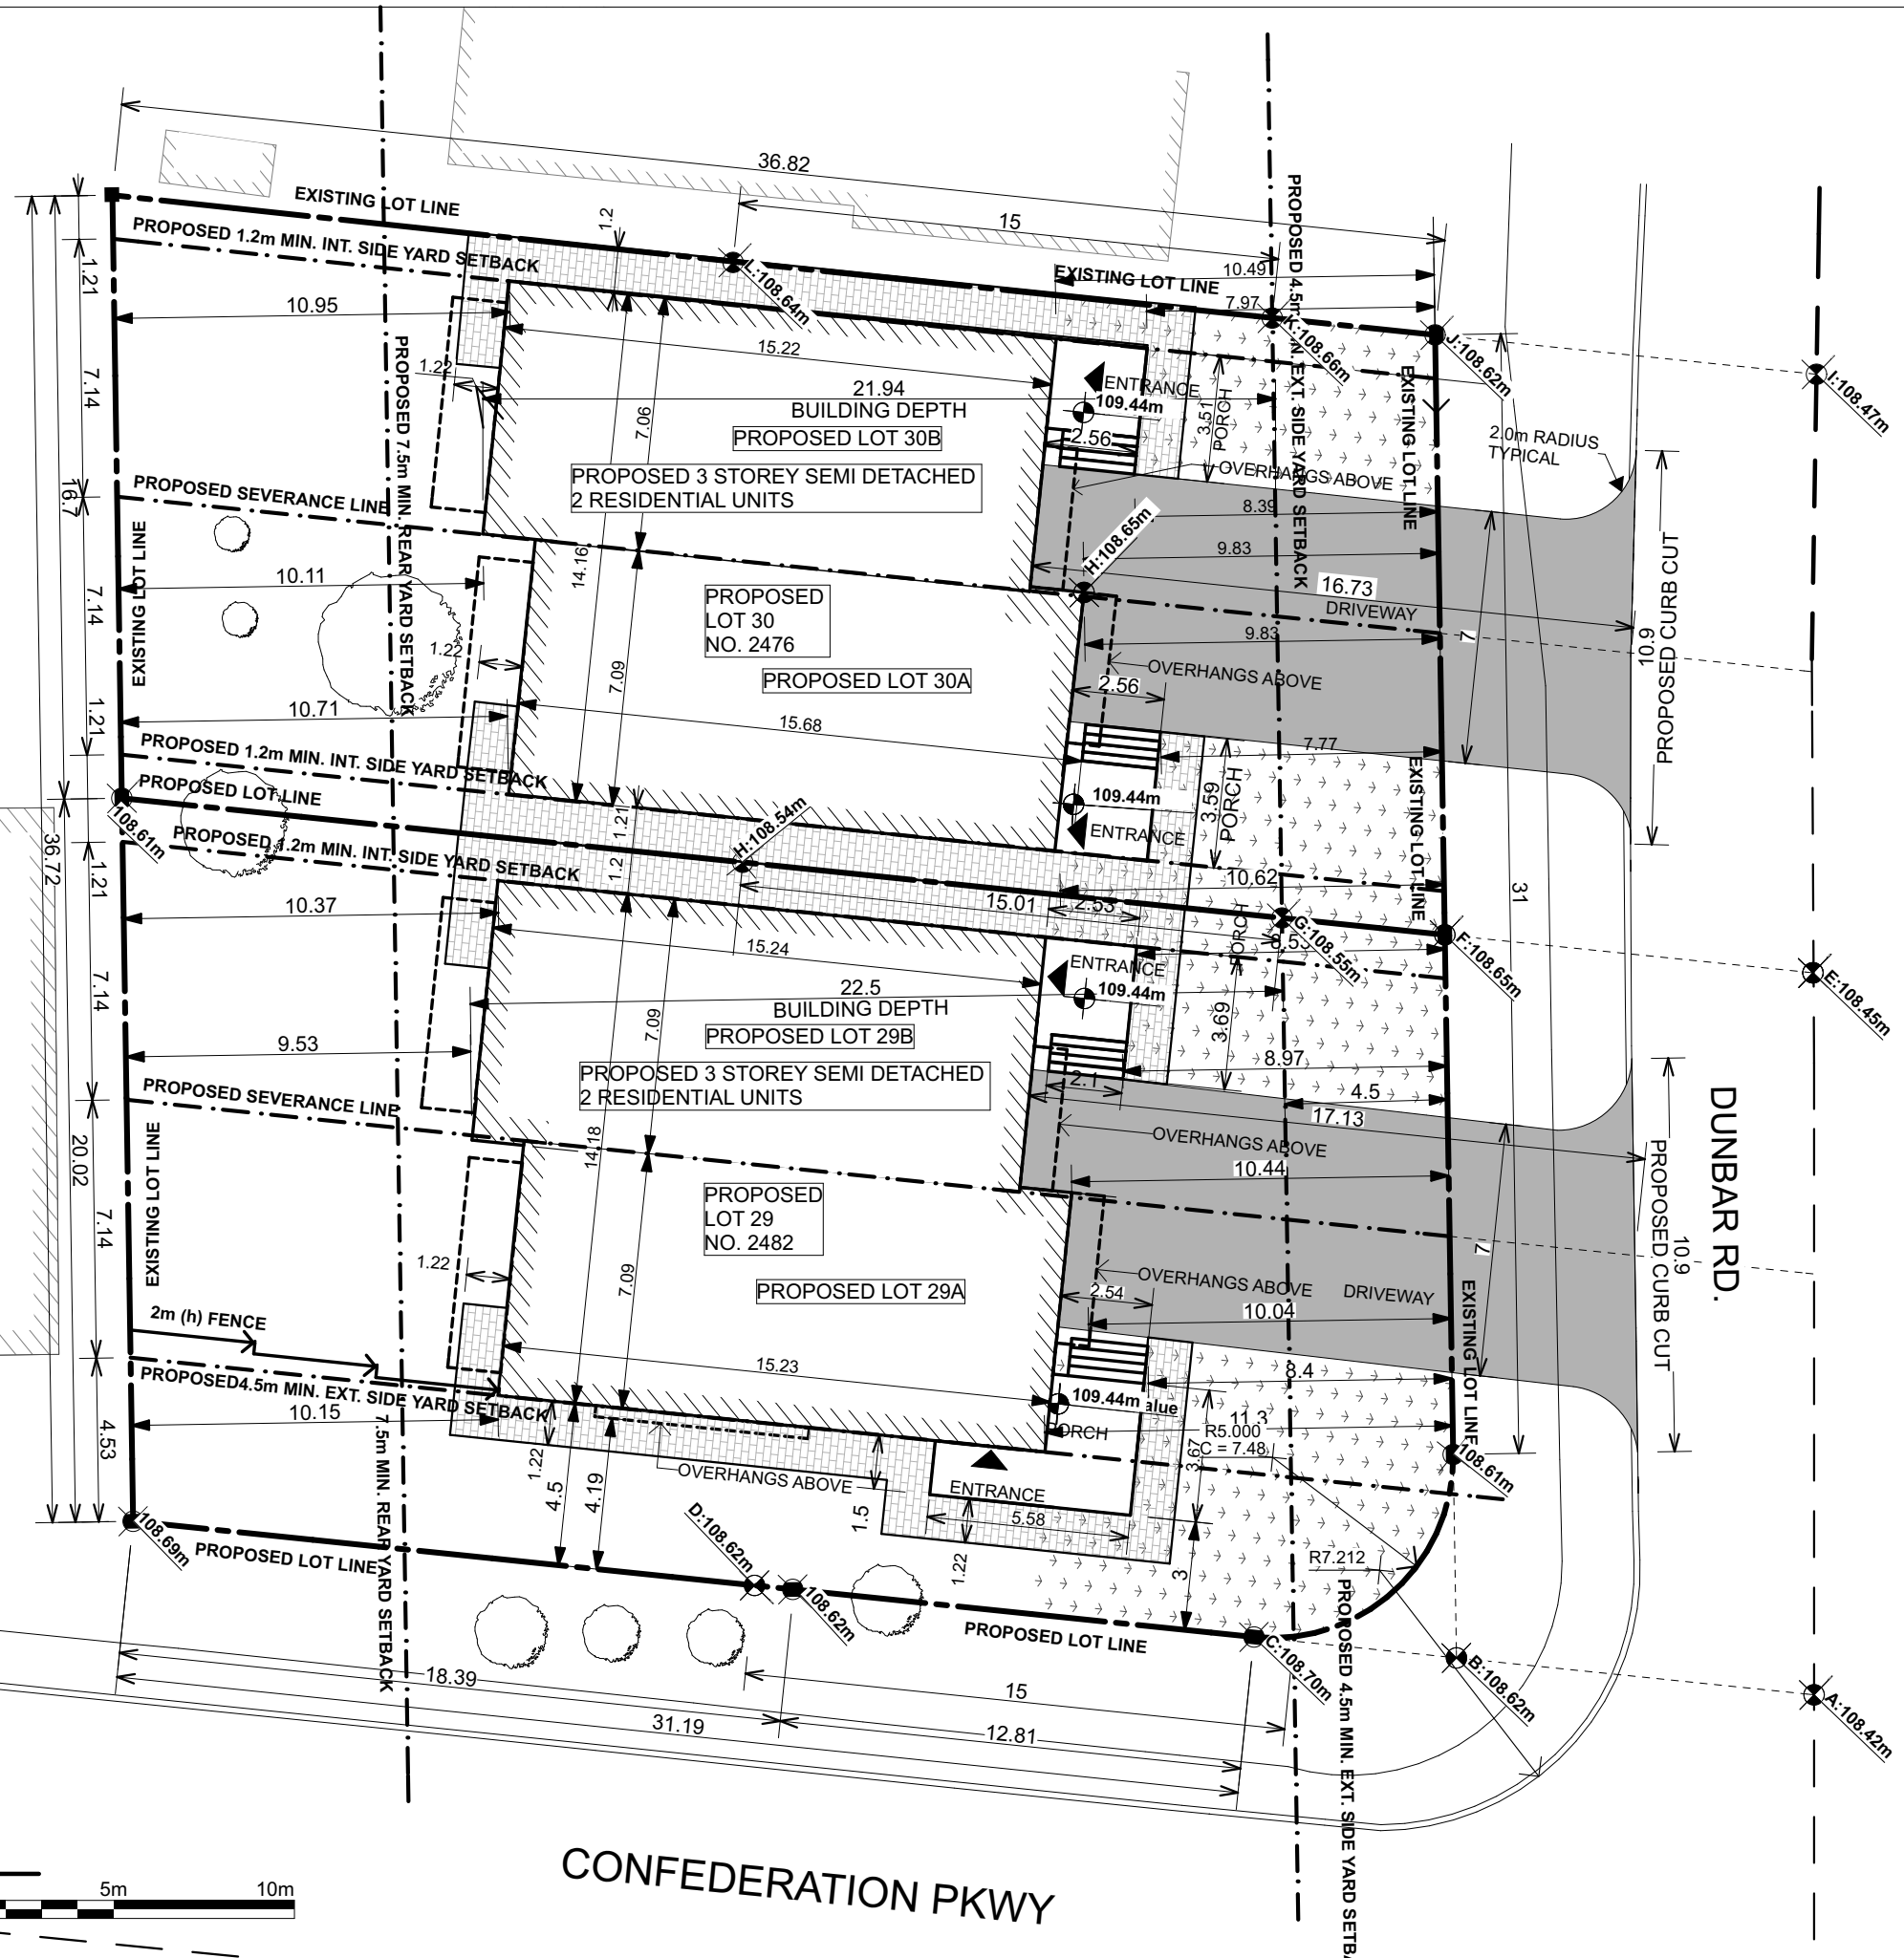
36.82
EXISTING LOT LINE
1.2
15
PROPOSED 1.2m MIN. INT. SIDE YARD SETBACK
L:108.64m
EXISTING LOT LINE
10.49
7.97
K:108.66m
J:108.62m
I:108.47m
PROPOSED 4.5m MIN. EXT. SIDE YARD SETBACK
1.21
10.95
PROPOSED 7.5m MIN. REAR YARD SETBACK
1.22
15.22
21.94
BUILDING DEPTH
ENTRANCE
109.44m
3.51
PORCH
7.14
7.06
PROPOSED LOT 30B
2.56
2.0m RADIUS TYPICAL
PROPOSED 3 STOREY SEMI DETACHED
2 RESIDENTIAL UNITS
OVERHANGS ABOVE
EXISTING LOT LINE
16.7
PROPOSED SEVERANCE LINE
8.39
H:108.65m
9.83
14.16
10.11
PROPOSED LOT 30
NO. 2476
16.73
DRIVEWAY
PROPOSED CURB CUT
7.14
EXISTING LOT LINE
9.83
7
10.9
1.22
OVERHANGS ABOVE
7.09
PROPOSED LOT 30A
2.56
10.71
15.68
1.21
PROPOSED 1.2m MIN. INT. SIDE YARD SETBACK
7.77
PROPOSED LOT LINE
109.44m
3.59
PORCH
EXISTING LOT LINE
36.72
108.61m
PROPOSED 1.2m MIN. INT. SIDE YARD SETBACK
1.21
H:108.54m
ENTRANCE
1.2
1.21
10.62
31
15.01
2.53
G:108.55m
8.53
F:108.65m
E:108.45m
10.37
15.24
PORCH
ENTRANCE
22.5
BUILDING DEPTH
109.44m
7.14
7.09
PROPOSED LOT 29B
3.69
9.53
8.97
PROPOSED 3 STOREY SEMI DETACHED
2 RESIDENTIAL UNITS
2.1
4.5
17.13
DUNBAR RD.
PROPOSED SEVERANCE LINE
OVERHANGS ABOVE
14.18
10.44
PROPOSED CURB CUT
EXISTING LOT LINE
20.02
PROPOSED LOT 29
NO. 2482
7
10.9
7.14
1.22
OVERHANGS ABOVE
DRIVEWAY
7.09
PROPOSED LOT 29A
2.54
10.04
2m (h) FENCE
EXISTING LOT LINE
15.23
8.4
PROPOSED4.5m MIN. EXT. SIDE YARD SETBACK
109.44m
alue
10.15
11.3
R5.000
C = 7.48
PORCH
108.61m
4.53
1.22
3.67
4.5
4.19
OVERHANGS ABOVE
1.5
ENTRANCE
D:108.62m
5.58
108.69m
PROPOSED LOT LINE
1.22
R7.212
3
108.62m
PROPOSED LOT LINE
C:108.70m
B:108.62m
A:108.42m
7.5m MIN. REAR YARD SETBACK
PROPOSED 4.5m MIN. EXT. SIDE YARD SETB
18.39
15
31.19
12.81
5m
10m
CONFEDERATION PKWY